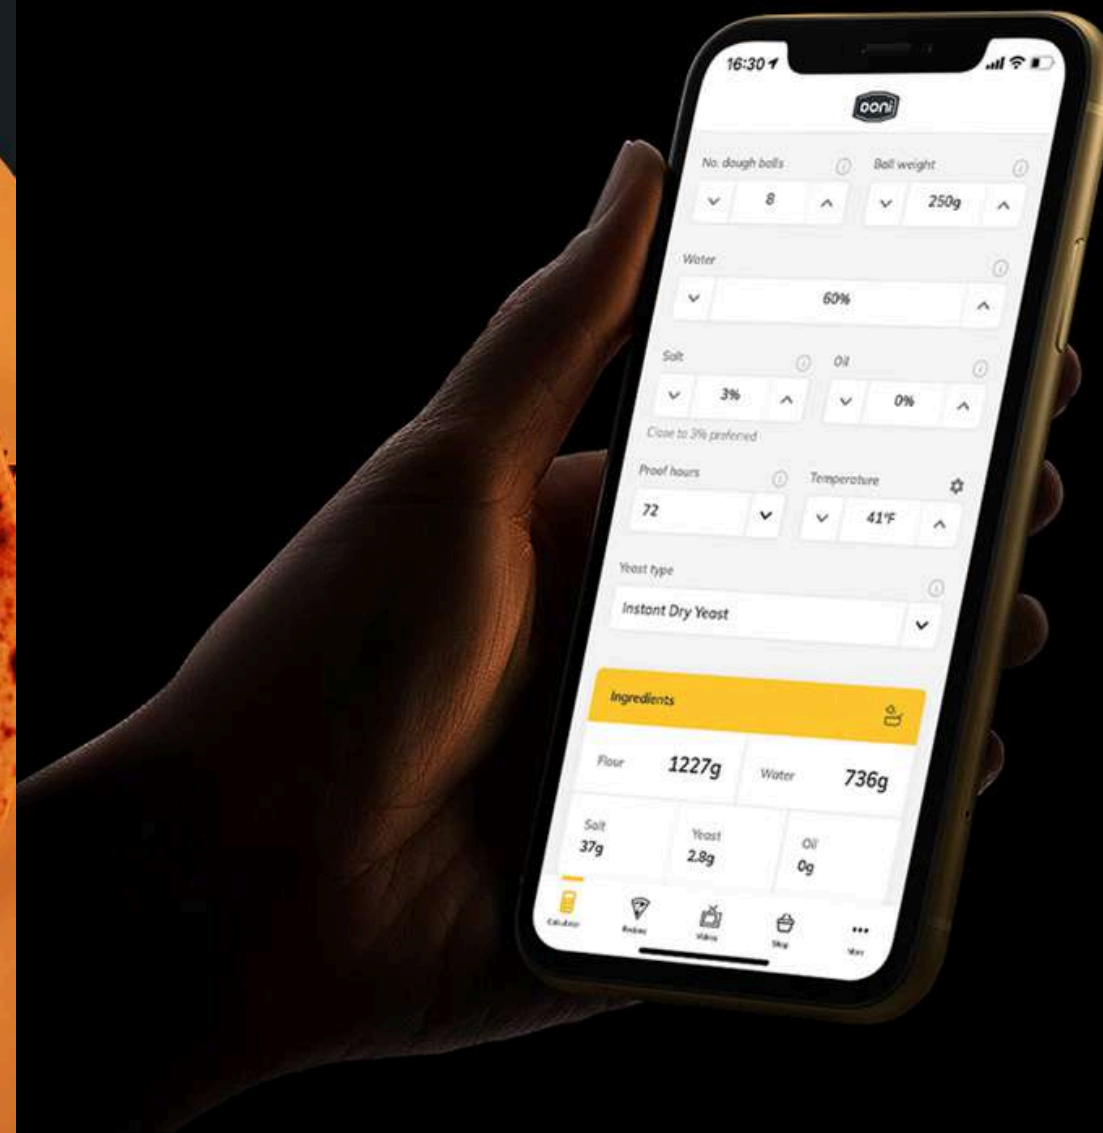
16:30

ooni

No. dough balls

8

Ball weight

250g

Water

60%

Salt

3%

Close to 3% preferred

Oil

0%

Proof hours

72

Temperature

41°F

Yeast type

Instant Dry Yeast

Ingredients

Flour 1227g

Water 736g

Salt 37g

Yeast 2.8g

Oil 0g

Calculator

Recipes

Videos

Shop

More